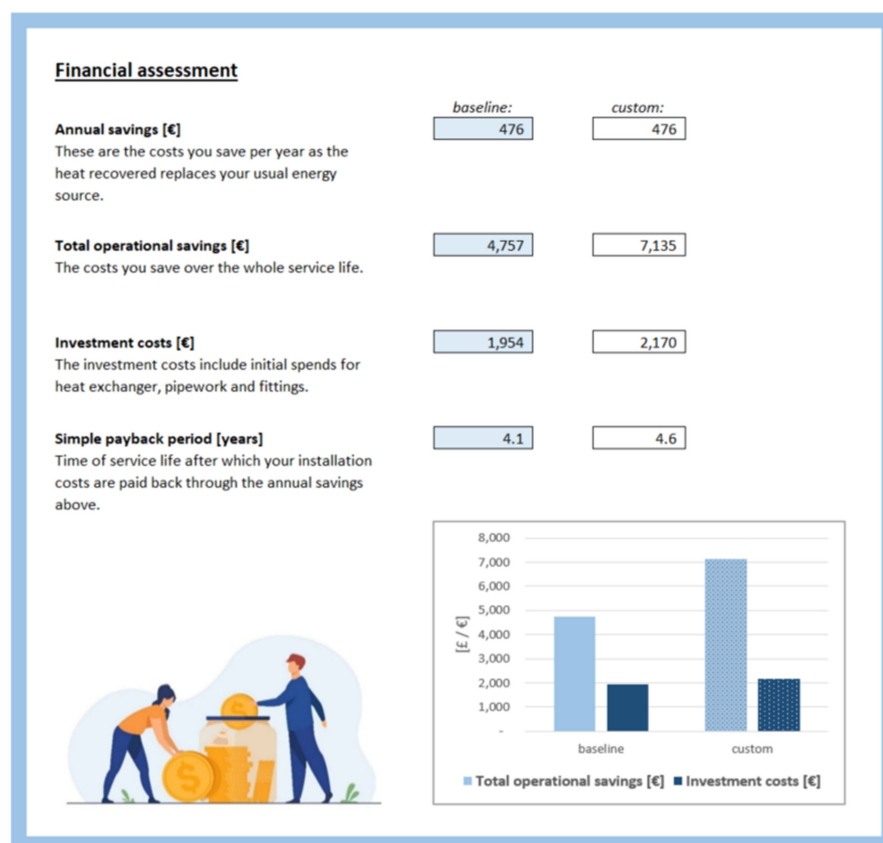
Financial assessment

| | baseline: | custom: |
|---|---|---|
| **Annual savings [€]** These are the costs you save per year as the heat recovered replaces your usual energy source. | 476 | 476 |
| **Total operational savings [€]** The costs you save over the whole service life. | 4,757 | 7,135 |
| **Investment costs [€]** The investment costs include initial spends for heat exchanger, pipework and fittings. | 1,954 | 2,170 |
| **Simple payback period [years]** Time of service life after which your installation costs are paid back through the annual savings above. | 4.1 | 4.6 |

8,000
7,000
6,000
5,000
4,000
3,000
2,000
1,000
-

[£ / €]

baseline
custom

Total operational savings [€] Investment costs [€]